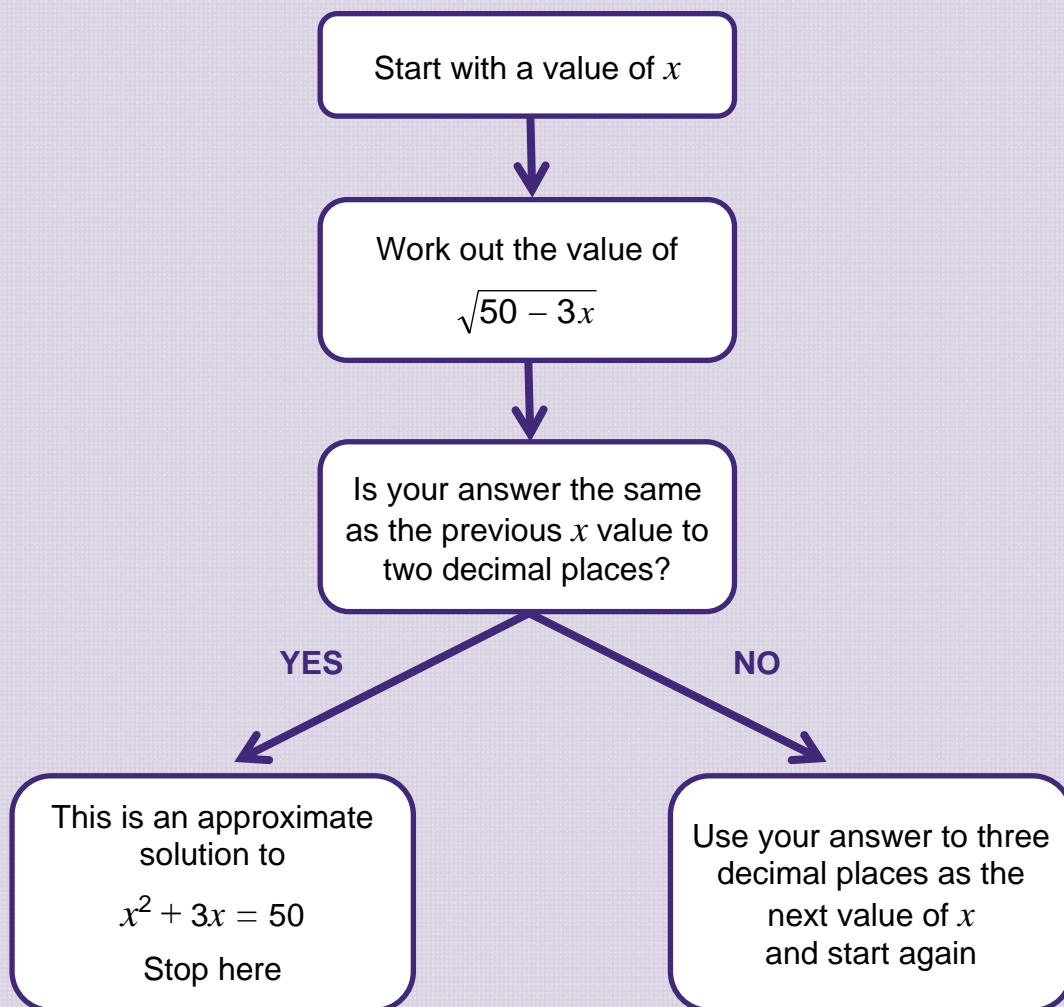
Start with a value of $x$

Work out the value of

$\sqrt{50 - 3x}$

Is your answer the same as the previous $x$ value to two decimal places?

YES

NO

This is an approximate solution to

$x^2 + 3x = 50$

Stop here

Use your answer to three decimal places as the next value of $x$ and start again